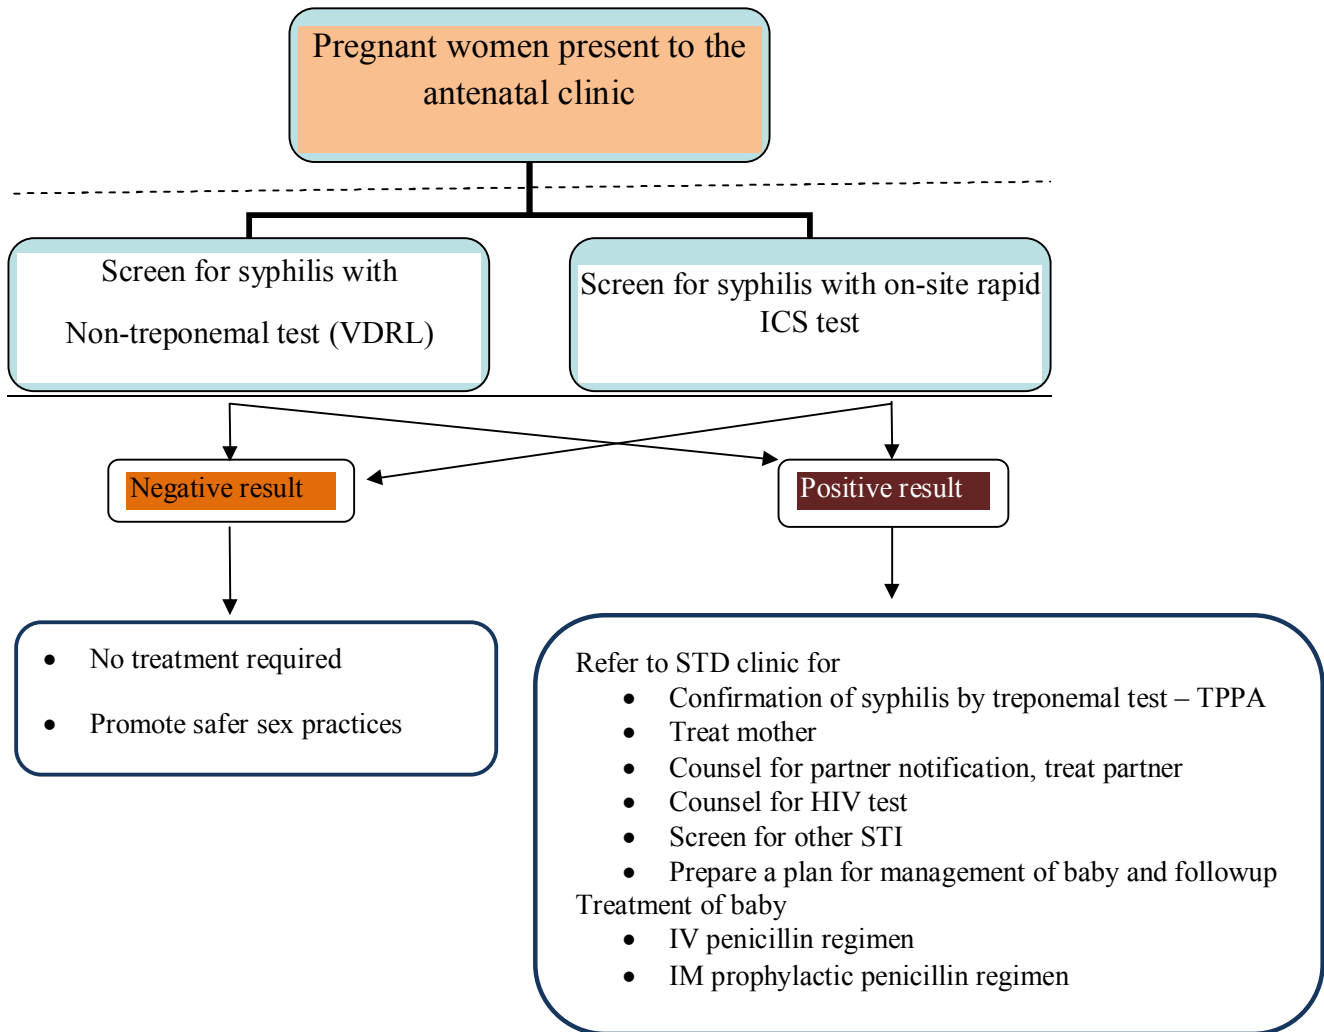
Pregnant women present to the antenatal clinic

Screen for syphilis with

Non-treponemal test (VDRL)

Screen for syphilis with on-site rapid ICS test

Negative result

Positive result

- No treatment required
- Promote safer sex practices

Refer to STD clinic for
- Confirmation of syphilis by treponemal test – TPPA
- Treat mother
- Counsel for partner notification, treat partner
- Counsel for HIV test
- Screen for other STI
- Prepare a plan for management of baby and followup

Treatment of baby
- IV penicillin regimen
- IM prophylactic penicillin regimen